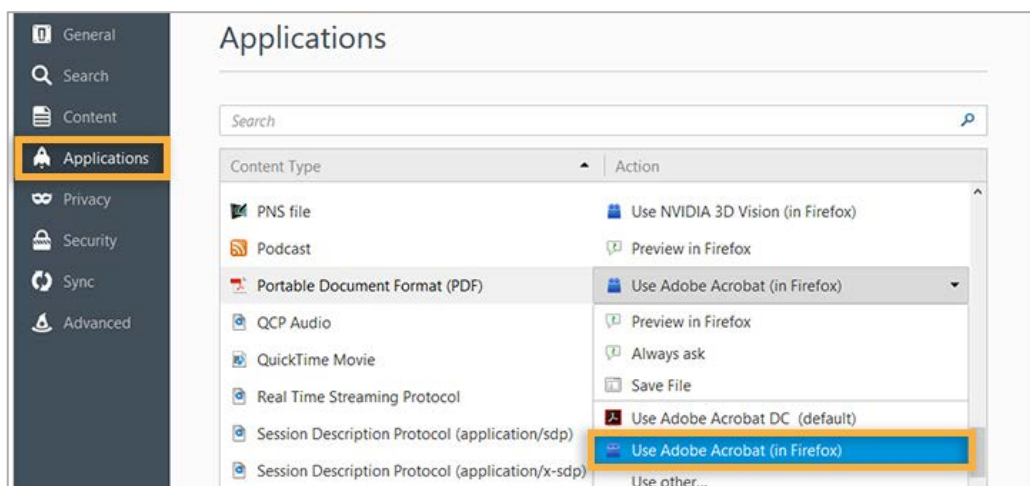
General
Search
Content
Applications
Privacy
Security
Sync
Advanced

Applications

Search

| Content Type | Action |
|---|---|
| PNS file | Use NVIDIA 3D Vision (in Firefox) |
| Podcast | Preview in Firefox |
| Portable Document Format (PDF) | Use Adobe Acrobat (in Firefox) |
| QCP Audio | Preview in Firefox |
| QuickTime Movie | Always ask |
| Real Time Streaming Protocol | Save File |
| Session Description Protocol (application/sdp) | Use Adobe Acrobat DC (default) |
| Session Description Protocol (application/x-sdp) | Use Adobe Acrobat (in Firefox) |
| | Use other... |